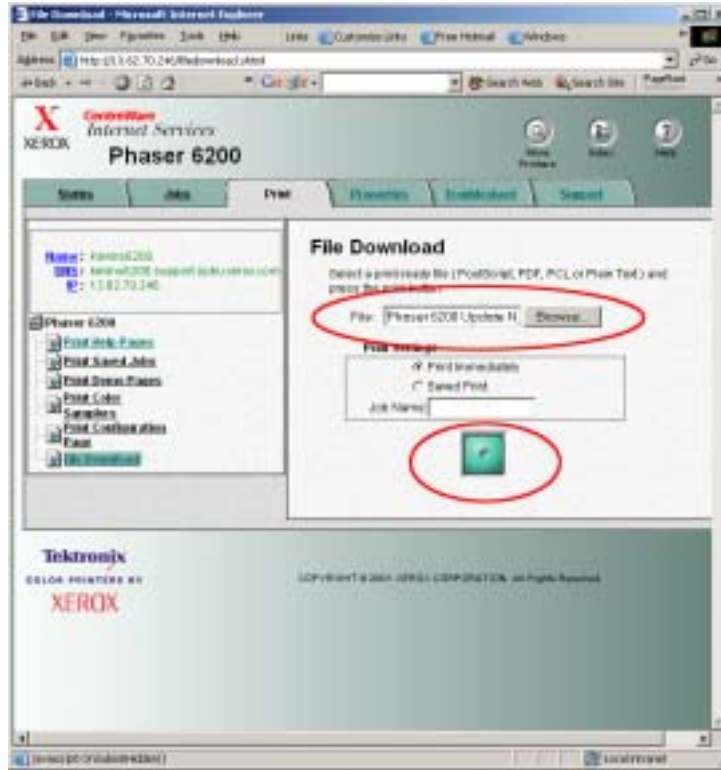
File Download - Microsoft Internet Explorer

File Edit View Favorites Tools Help

Links Customize Links Free Hotmail Windows

Address http://13.62.70.246/filedownload.shtml

Go

Back

Google

Search Web Search Site

X
XEROX
CentreWare
Internet Services
Phaser 6200

Status
Jobs
Print
Properties
Troubleshoot
Support

Name: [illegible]
DNS: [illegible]
IP: 13.62.70.246

Phaser 6200
Print Help Pages
Print Saved Jobs
Print Demo Pages
Print Color Samplers
Print Configuration Page
File Download

File Download

Select a print ready file (PostScript, PDF, PCL or Plain Text) and press the print button.

File: Phaser 6200 Update N Browse...

Print Settings
Print Immediately
Saved Print
Job Name:

Tektronix
COLOR PRINTERS BY
XEROX

COPYRIGHT © 2001 XEROX CORPORATION. All Rights Reserved.

javascript:onSubmit()

Local intranet